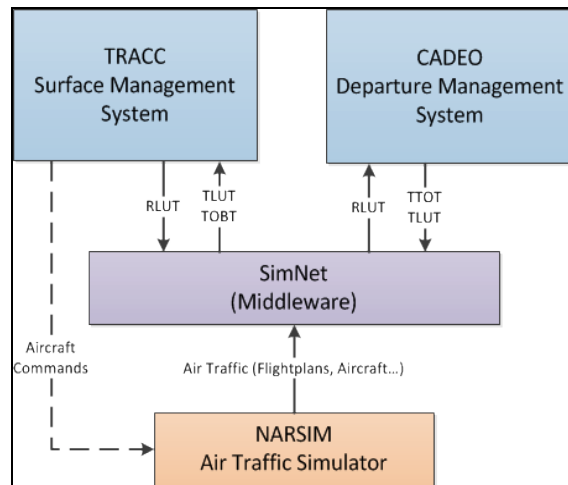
TRACC
Surface Management System

CADEO
Departure Management System

RLUT

TLUT
TOBT

RLUT

TTOT
TLUT

SimNet
(Middleware)

Aircraft Commands

Air Traffic (Flightplans, Aircraft…)

NARSIM
Air Traffic Simulator